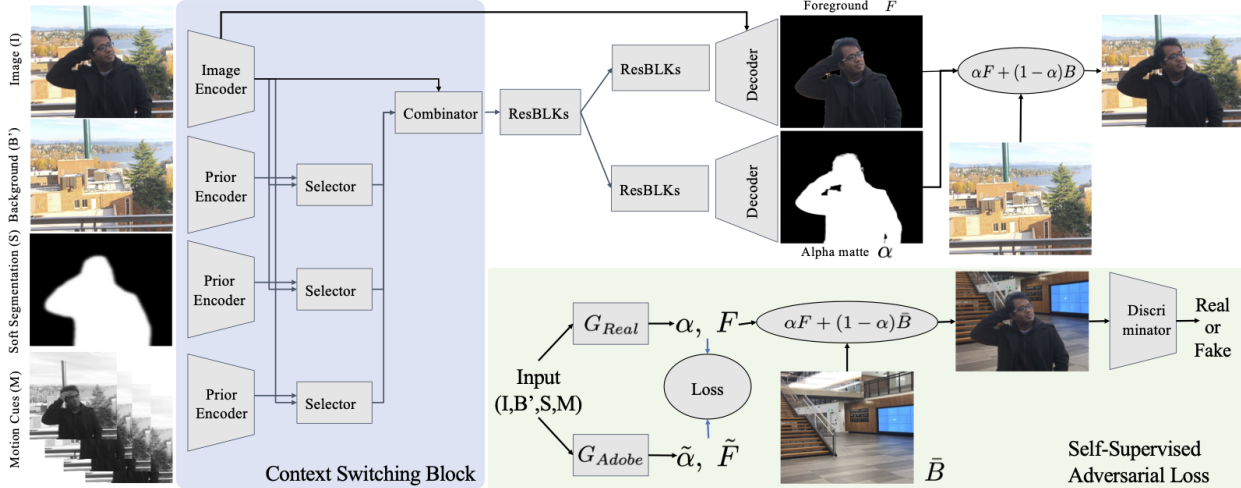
Image (I)

Background (B')

Soft Segmentation (S)

Motion Cues (M)

Image Encoder

Prior Encoder

Prior Encoder

Prior Encoder

Selector

Selector

Selector

Combinator

Context Switching Block

ResBLKs

ResBLKs

ResBLKs

Decoder

Decoder

Foreground $F$

Alpha matte $\alpha$

$\alpha F + (1-\alpha) B$

$G_{Real}$

$\alpha,\ F$

$\alpha F + (1-\alpha)\bar{B}$

Discri minator

Real or Fake

Input (I,B',S,M)

Loss

$G_{Adobe}$

$\tilde{\alpha},\ \tilde{F}$

$\bar{B}$

Self-Supervised Adversarial Loss